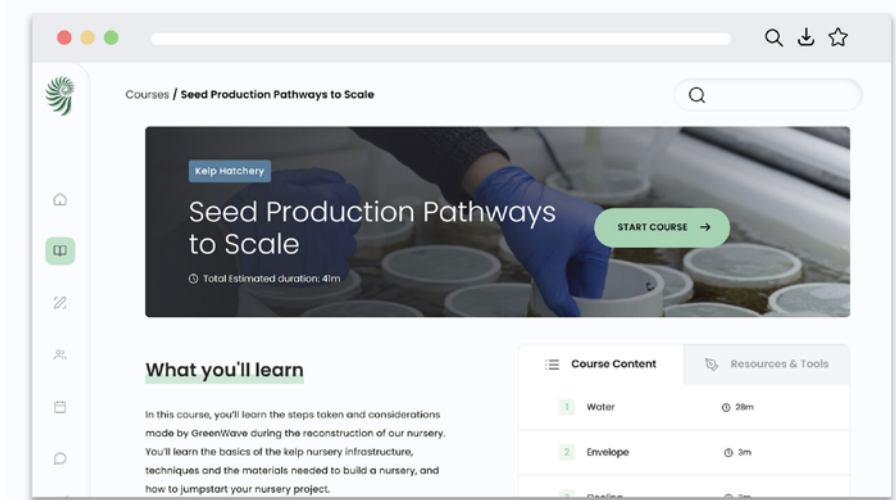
Courses / Seed Production Pathways to Scale

Kelp Hatchery

Seed Production Pathways to Scale

Total Estimated duration: 41m

START COURSE →

What you'll learn

In this course, you'll learn the steps taken and considerations made by GreenWave during the reconstruction of our nursery. You'll learn the basics of the kelp nursery infrastructure, techniques and the materials needed to build a nursery, and how to jumpstart your nursery project.

Course Content

Resources & Tools

| | | |
|---|---|---|
| 1 | Water | 28m |
| 2 | Envelope | 3m |
| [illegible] | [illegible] | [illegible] |